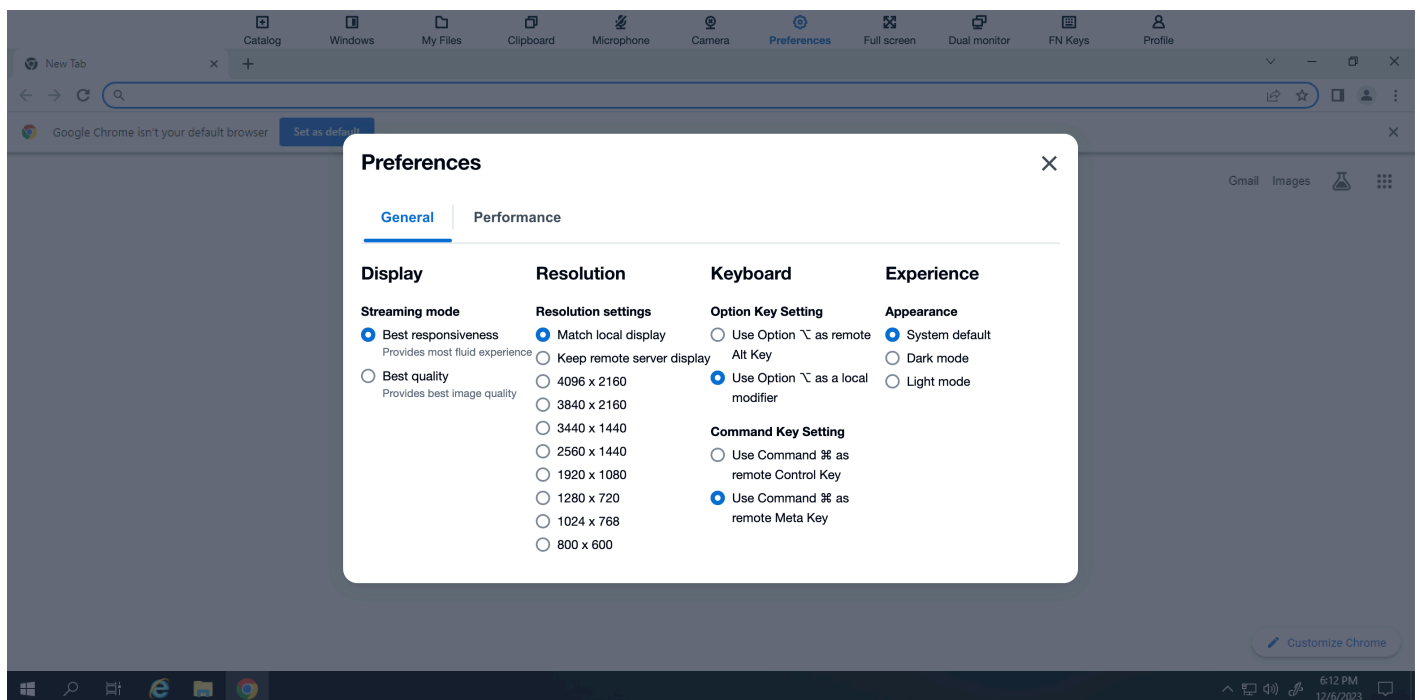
Catalog Windows My Files Clipboard Microphone Camera Preferences Full screen Dual monitor FN Keys Profile

New Tab × +

Google Chrome isn't your default browser Set as default ×

Gmail Images

Preferences ×

General Performance

Display

Streaming mode

Best responsiveness
Provides most fluid experience

Best quality
Provides best image quality

Resolution

Resolution settings

Match local display
Keep remote server display
4096 x 2160
3840 x 2160
3440 x 1440
2560 x 1440
1920 x 1080
1280 x 720
1024 x 768
800 x 600

Keyboard

Option Key Setting

Use Option ⌥ as remote Alt Key
Use Option ⌥ as a local modifier

Command Key Setting

Use Command ⌘ as remote Control Key
Use Command ⌘ as remote Meta Key

Experience

Appearance

System default
Dark mode
Light mode

Customize Chrome

6:12 PM
12/6/2023